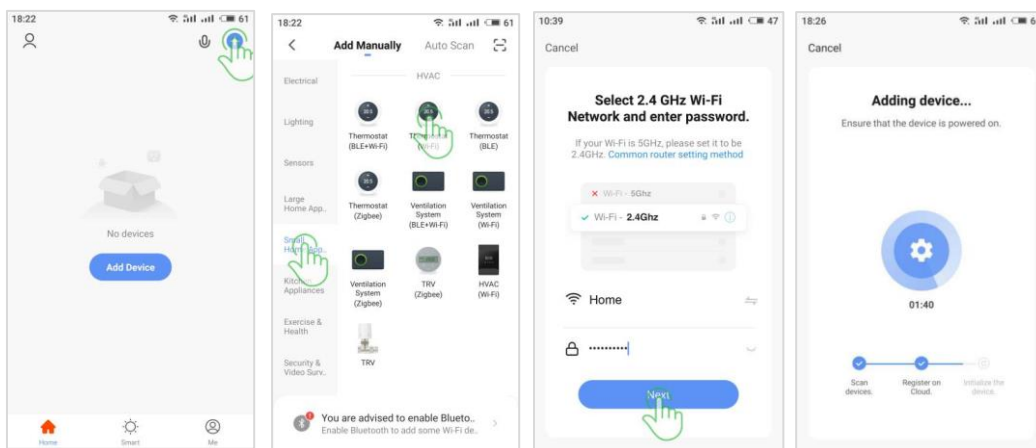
18:22 61

No devices

Add Device

Home Smart Me

18:22 61

Add Manually Auto Scan

Electrical

Lighting

Sensors

Large Home App..

Small Home App..

Kitchen Appliances

Exercise & Health

Security & Video Surv..

HVAC

Thermostat (BLE+Wi-Fi)

Thermostat (Wi-Fi)

Thermostat (BLE)

Thermostat (Zigbee)

Ventilation System (BLE+Wi-Fi)

Ventilation System (Wi-Fi)

Ventilation System (Zigbee)

TRV (Zigbee)

HVAC (Wi-Fi)

TRV

You are advised to enable Blueto..
Enable Bluetooth to add some Wi-Fi de..

10:39 47

Cancel

Select 2.4 GHz Wi-Fi Network and enter password.

If your Wi-Fi is 5GHz, please set it to be 2.4GHz. Common router setting method

Wi-Fi - 5Ghz

Wi-Fi - 2.4Ghz

Home

••••••••••

Next

18:26

Cancel

Adding device...

Ensure that the device is powered on.

01:40

Scan devices.

Register on Cloud.

Initialize the device.